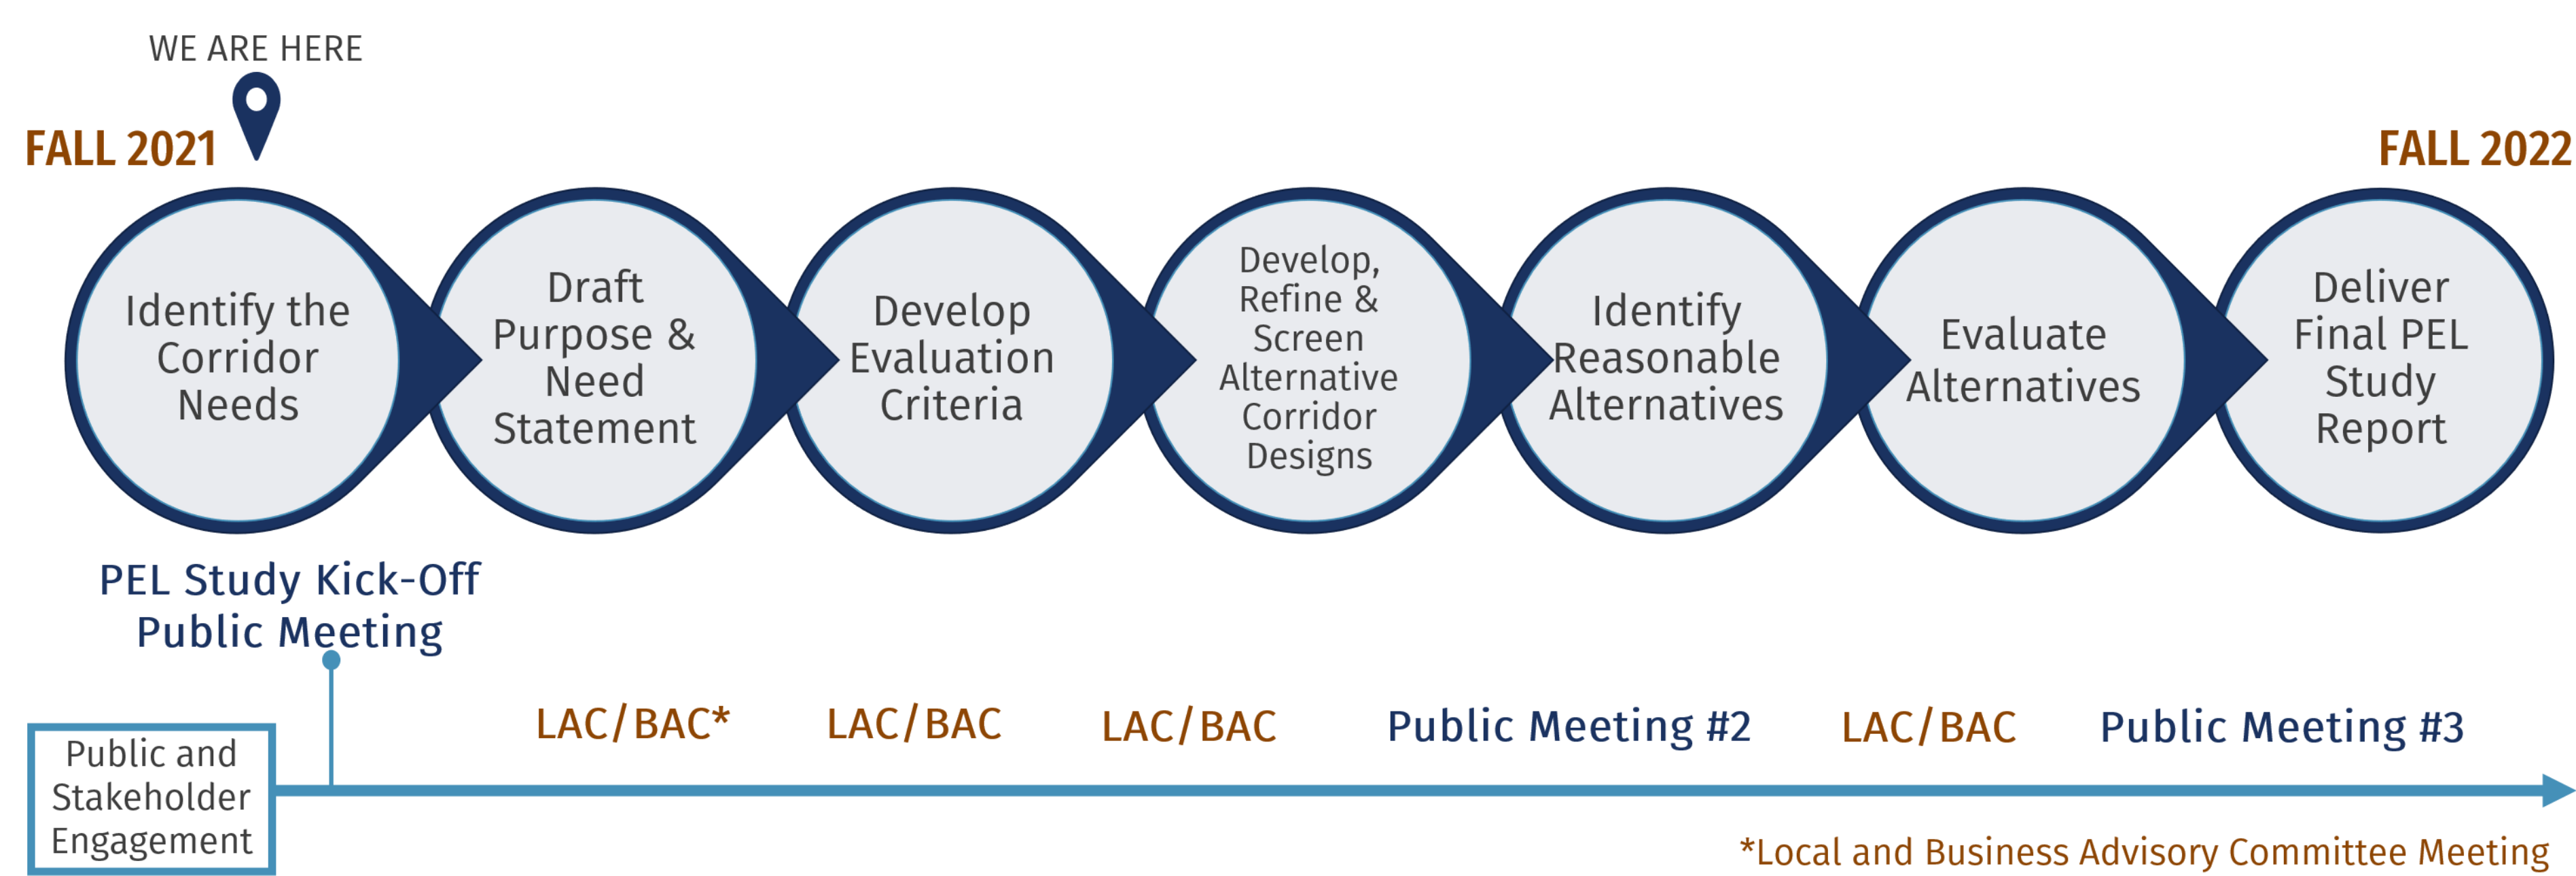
WE ARE HERE

FALL 2021

FALL 2022

Identify the Corridor Needs

Draft Purpose & Need Statement

Develop Evaluation Criteria

Develop, Refine & Screen Alternative Corridor Designs

Identify Reasonable Alternatives

Evaluate Alternatives

Deliver Final PEL Study Report

PEL Study Kick-Off Public Meeting

Public and Stakeholder Engagement

LAC/BAC*

LAC/BAC

LAC/BAC

Public Meeting #2

LAC/BAC

Public Meeting #3

*Local and Business Advisory Committee Meeting